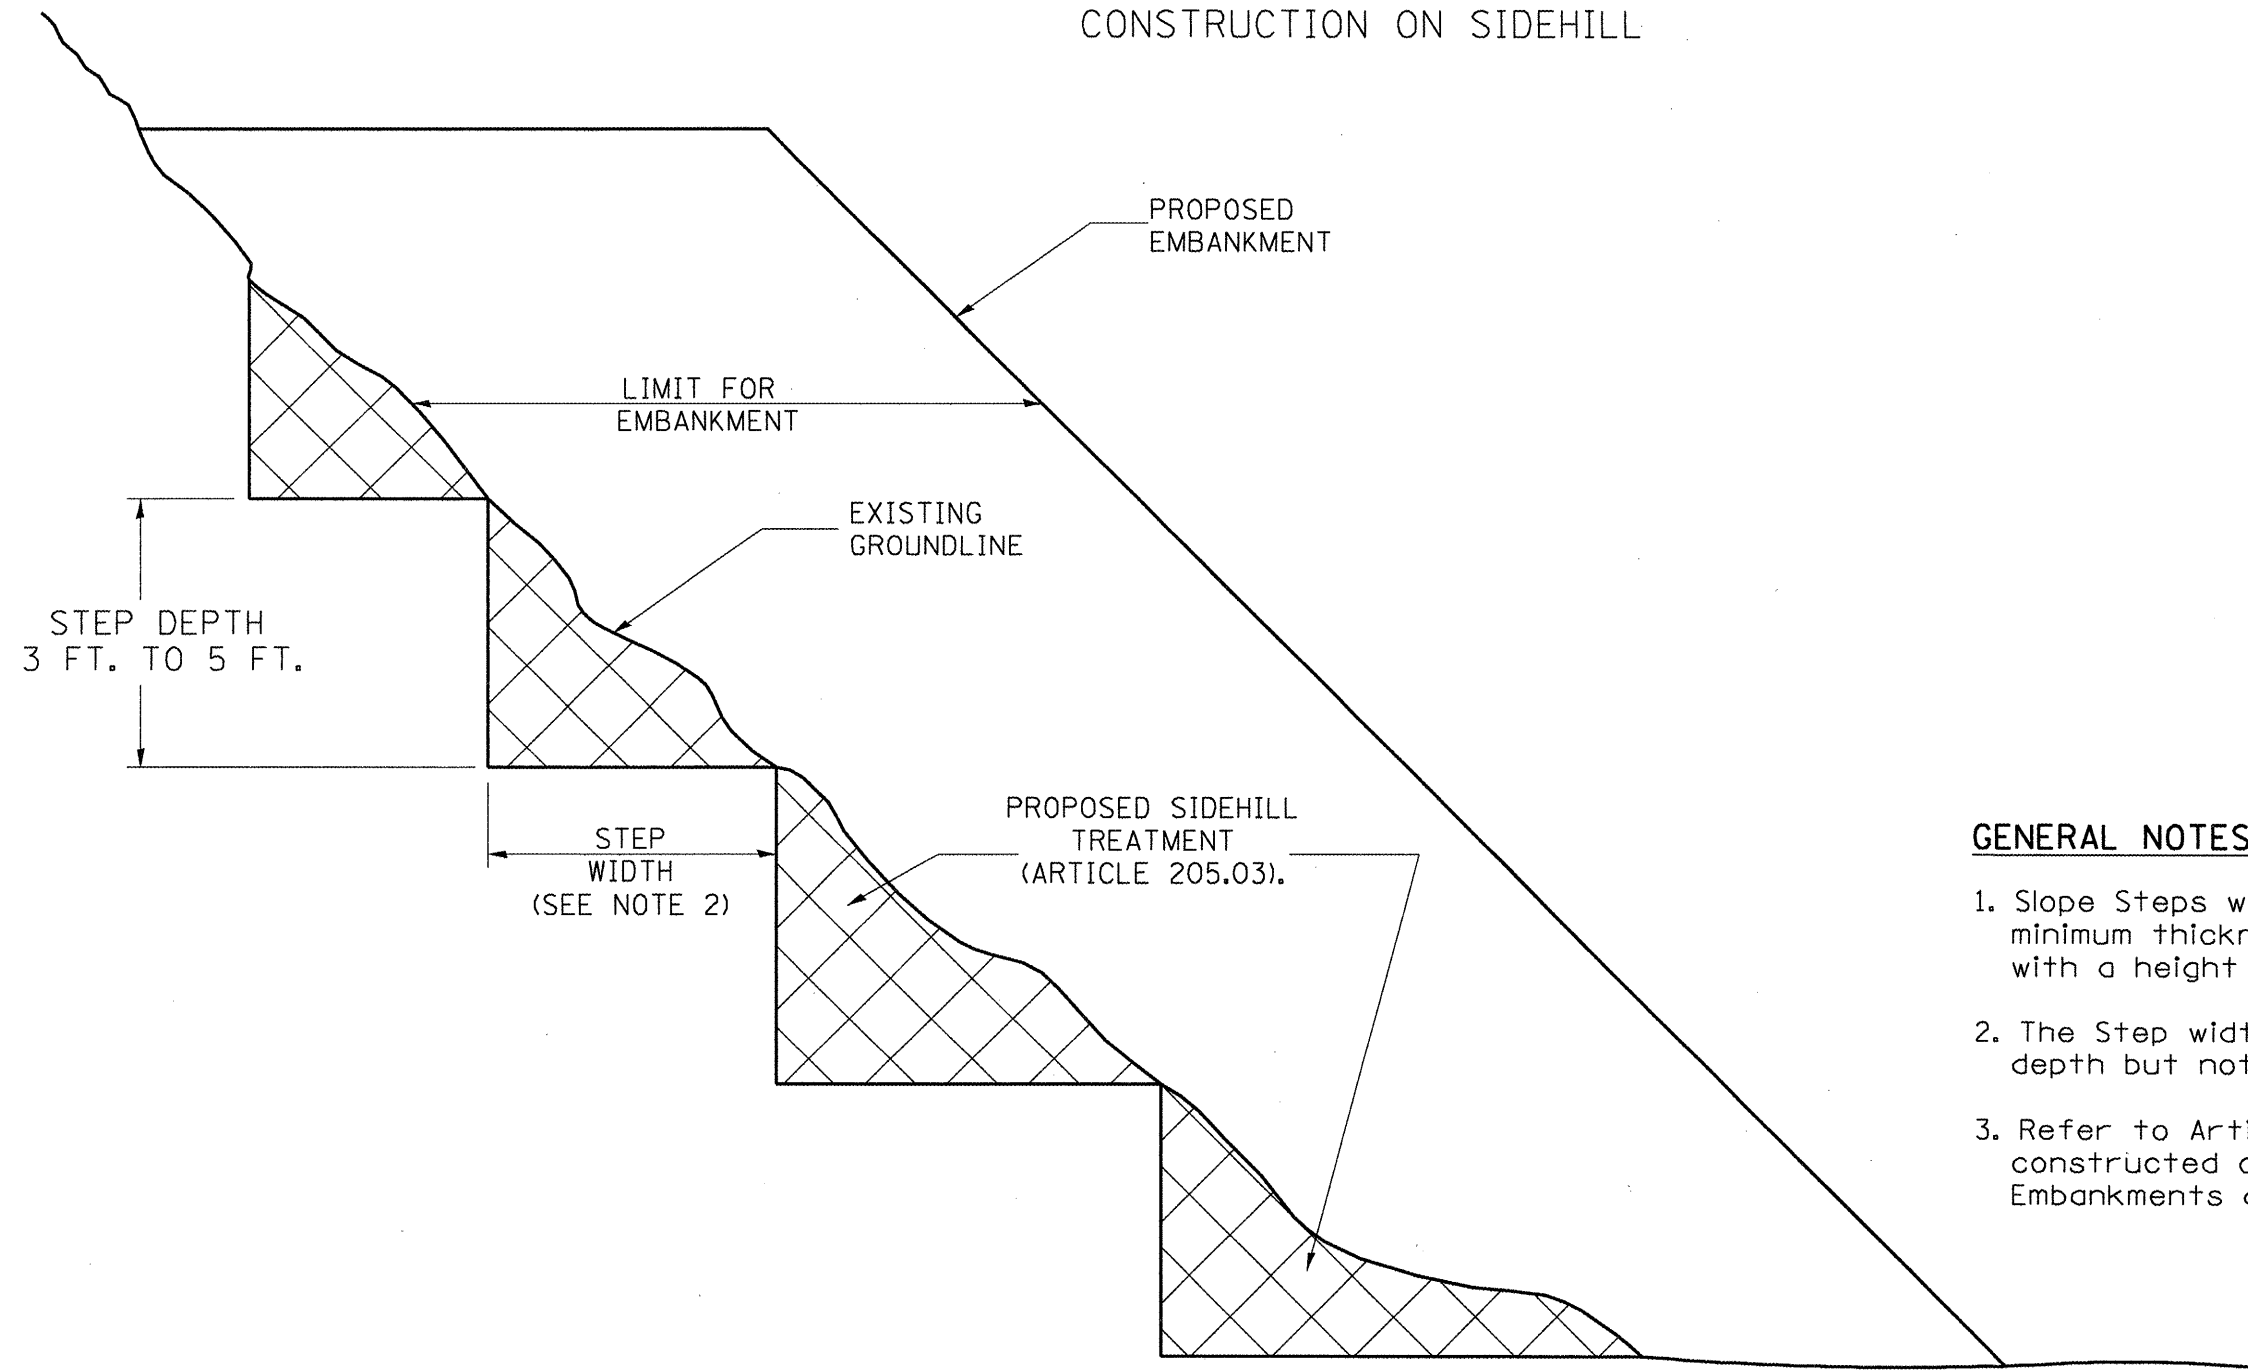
CONSTRUCTION ON SIDEHILL

PROPOSED EMBANKMENT

LIMIT FOR EMBANKMENT

EXISTING GROUNDLINE

STEP DEPTH
3 FT. TO 5 FT.

STEP WIDTH (SEE NOTE 2)

PROPOSED SIDEHILL TREATMENT (ARTICLE 205.03).

GENERAL NOTES

1. Slope Steps w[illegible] minimum thickn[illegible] with a height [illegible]

2. The Step widt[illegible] depth but not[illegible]

3. Refer to Arti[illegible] constructed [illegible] Embankments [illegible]